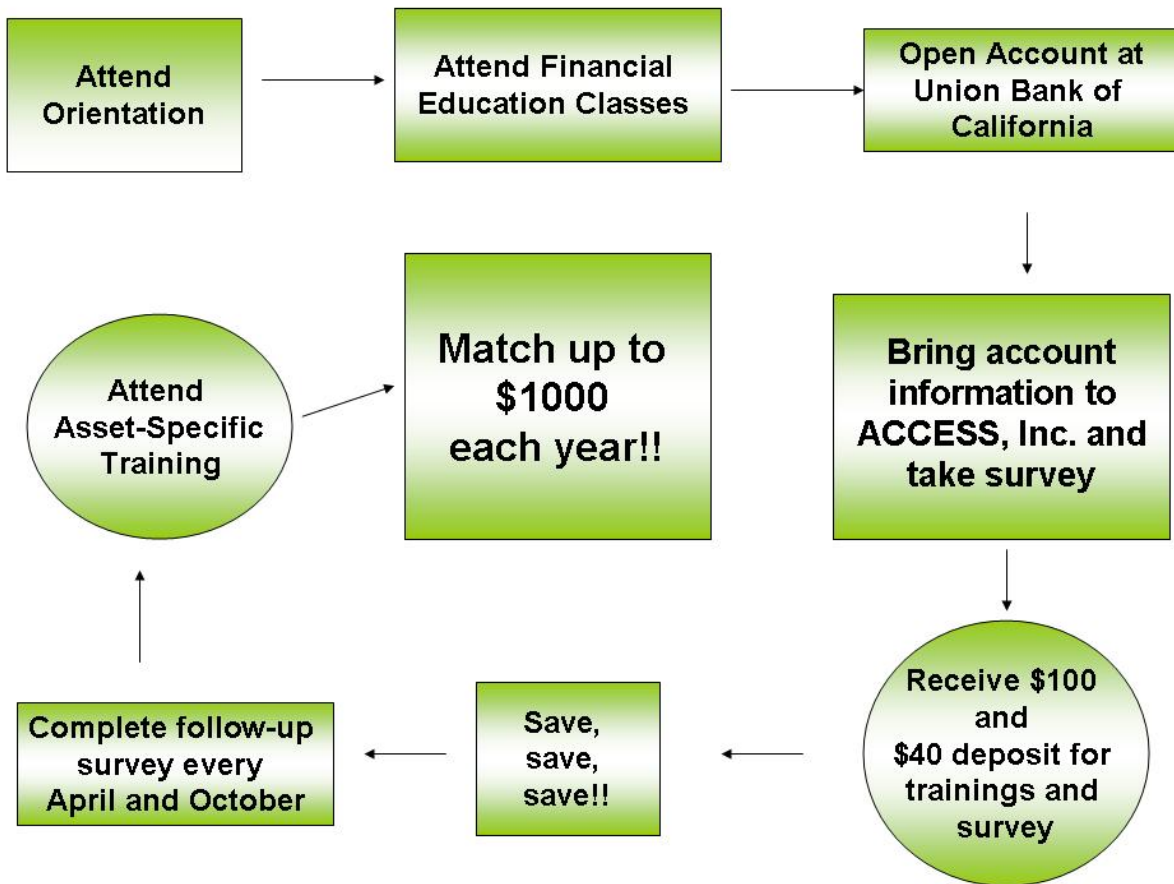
Attend Orientation

Attend Financial Education Classes

Open Account at Union Bank of California

Bring account information to ACCESS, Inc. and take survey

Receive $100 and $40 deposit for trainings and survey

Save, save, save!!

Complete follow-up survey every April and October

Attend Asset-Specific Training

Match up to $1000 each year!!